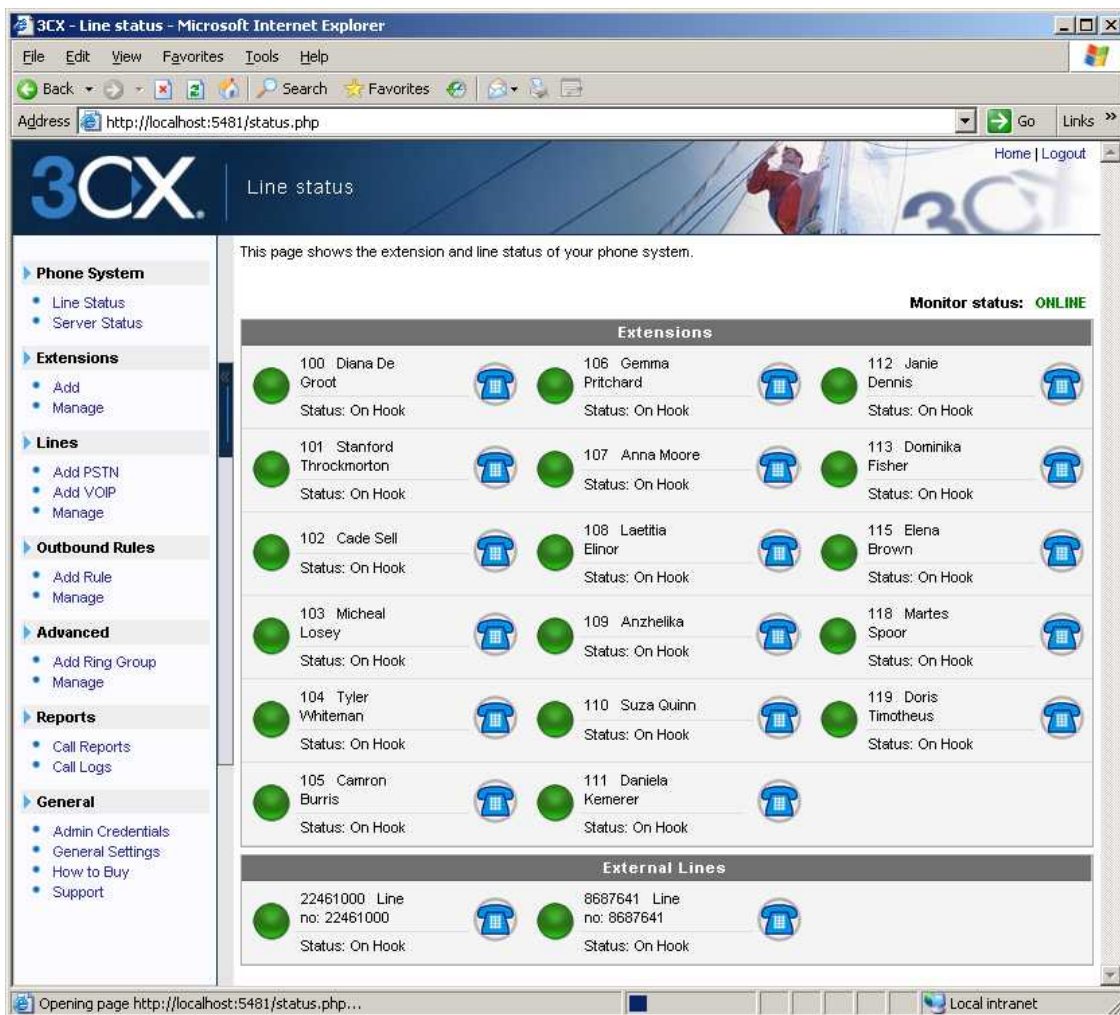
3CX - Line status - Microsoft Internet Explorer

File Edit View Favorites Tools Help

Back Search Favorites

Address http://localhost:5481/status.php Go Links »

3CX Line status

Home | Logout

Phone System
• Line Status
• Server Status

Extensions
• Add
• Manage

Lines
• Add PSTN
• Add VOIP
• Manage

Outbound Rules
• Add Rule
• Manage

Advanced
• Add Ring Group
• Manage

Reports
• Call Reports
• Call Logs

General
• Admin Credentials
• General Settings
• How to Buy
• Support

This page shows the extension and line status of your phone system.

Monitor status: ONLINE

Extensions

100 Diana De Groot
Status: On Hook

106 Gemma Pritchard
Status: On Hook

112 Janie Dennis
Status: On Hook

101 Stanford Throckmorton
Status: On Hook

107 Anna Moore
Status: On Hook

113 Dominika Fisher
Status: On Hook

102 Cade Sell
Status: On Hook

108 Laetitia Elinor
Status: On Hook

115 Elena Brown
Status: On Hook

103 Micheal Losey
Status: On Hook

109 Anzhelika
Status: On Hook

118 Martes Spoor
Status: On Hook

104 Tyler Whiteman
Status: On Hook

110 Suza Quinn
Status: On Hook

119 Doris Timotheus
Status: On Hook

105 Camron Burris
Status: On Hook

111 Daniela Kemerer
Status: On Hook

External Lines

22461000 Line no: 22461000
Status: On Hook

8687641 Line no: 8687641
Status: On Hook

Opening page http://localhost:5481/status.php...

Local intranet